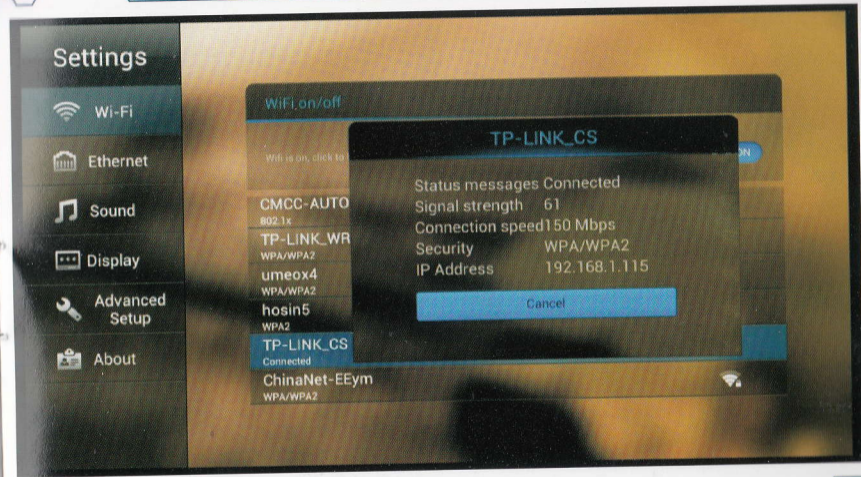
Settings

Wi-Fi

Ethernet

Sound

Display

Advanced Setup

About

WiFi on/off

Wifi is on, click to

ON

CMCC-AUTO
802.1x

TP-LINK_WR
WPA/WPA2

umeox4
WPA/WPA2

hosin5
WPA2

TP-LINK_CS
Connected

ChinaNet-EEym
WPA/WPA2

TP-LINK_CS

Status messages Connected
Signal strength 61
Connection speed150 Mbps
Security WPA/WPA2
IP Address 192.168.1.115

Cancel